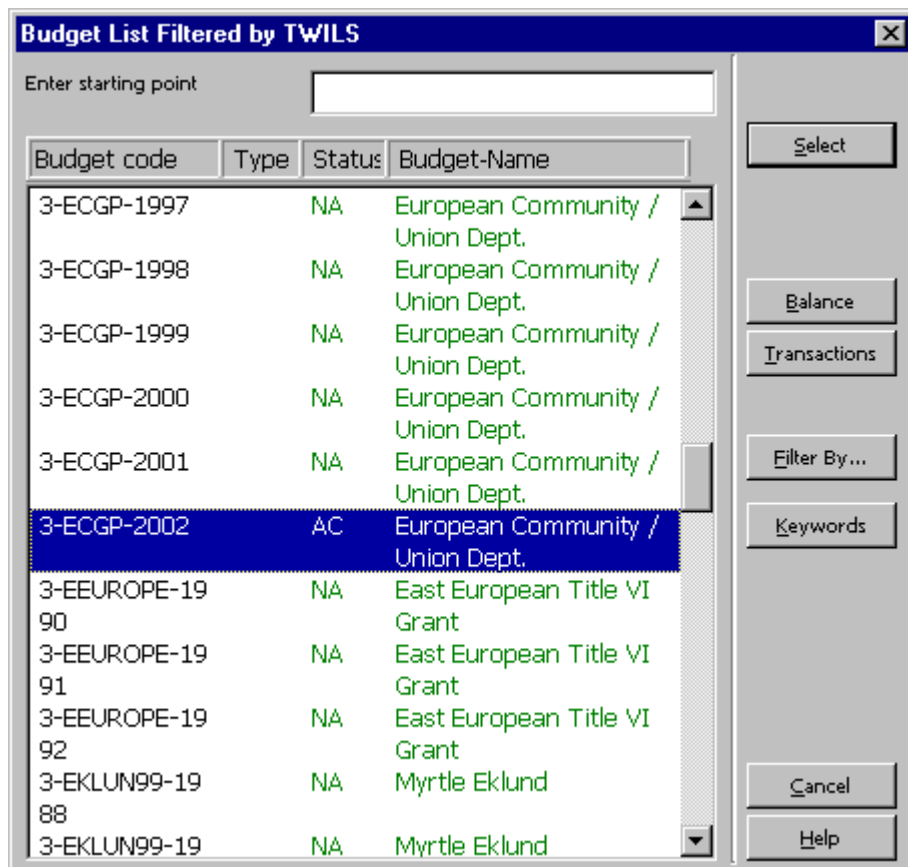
Budget List Filtered by TWILS

Enter starting point

| Budget code | Type | Status | Budget-Name |
|---|---|---|---|
| 3-ECGP-1997 | | NA | European Community / Union Dept. |
| 3-ECGP-1998 | | NA | European Community / Union Dept. |
| 3-ECGP-1999 | | NA | European Community / Union Dept. |
| 3-ECGP-2000 | | NA | European Community / Union Dept. |
| 3-ECGP-2001 | | NA | European Community / Union Dept. |
| 3-ECGP-2002 | | AC | European Community / Union Dept. |
| 3-EEUROPE-1990 | | NA | East European Title VI Grant |
| 3-EEUROPE-1991 | | NA | East European Title VI Grant |
| 3-EEUROPE-1992 | | NA | East European Title VI Grant |
| 3-EKLUN99-1988 | | NA | Myrtle Eklund |
| 3-EKLUN99-19 | | NA | Myrtle Eklund |

Select
Balance
Transactions
Filter By...
Keywords
Cancel
Help